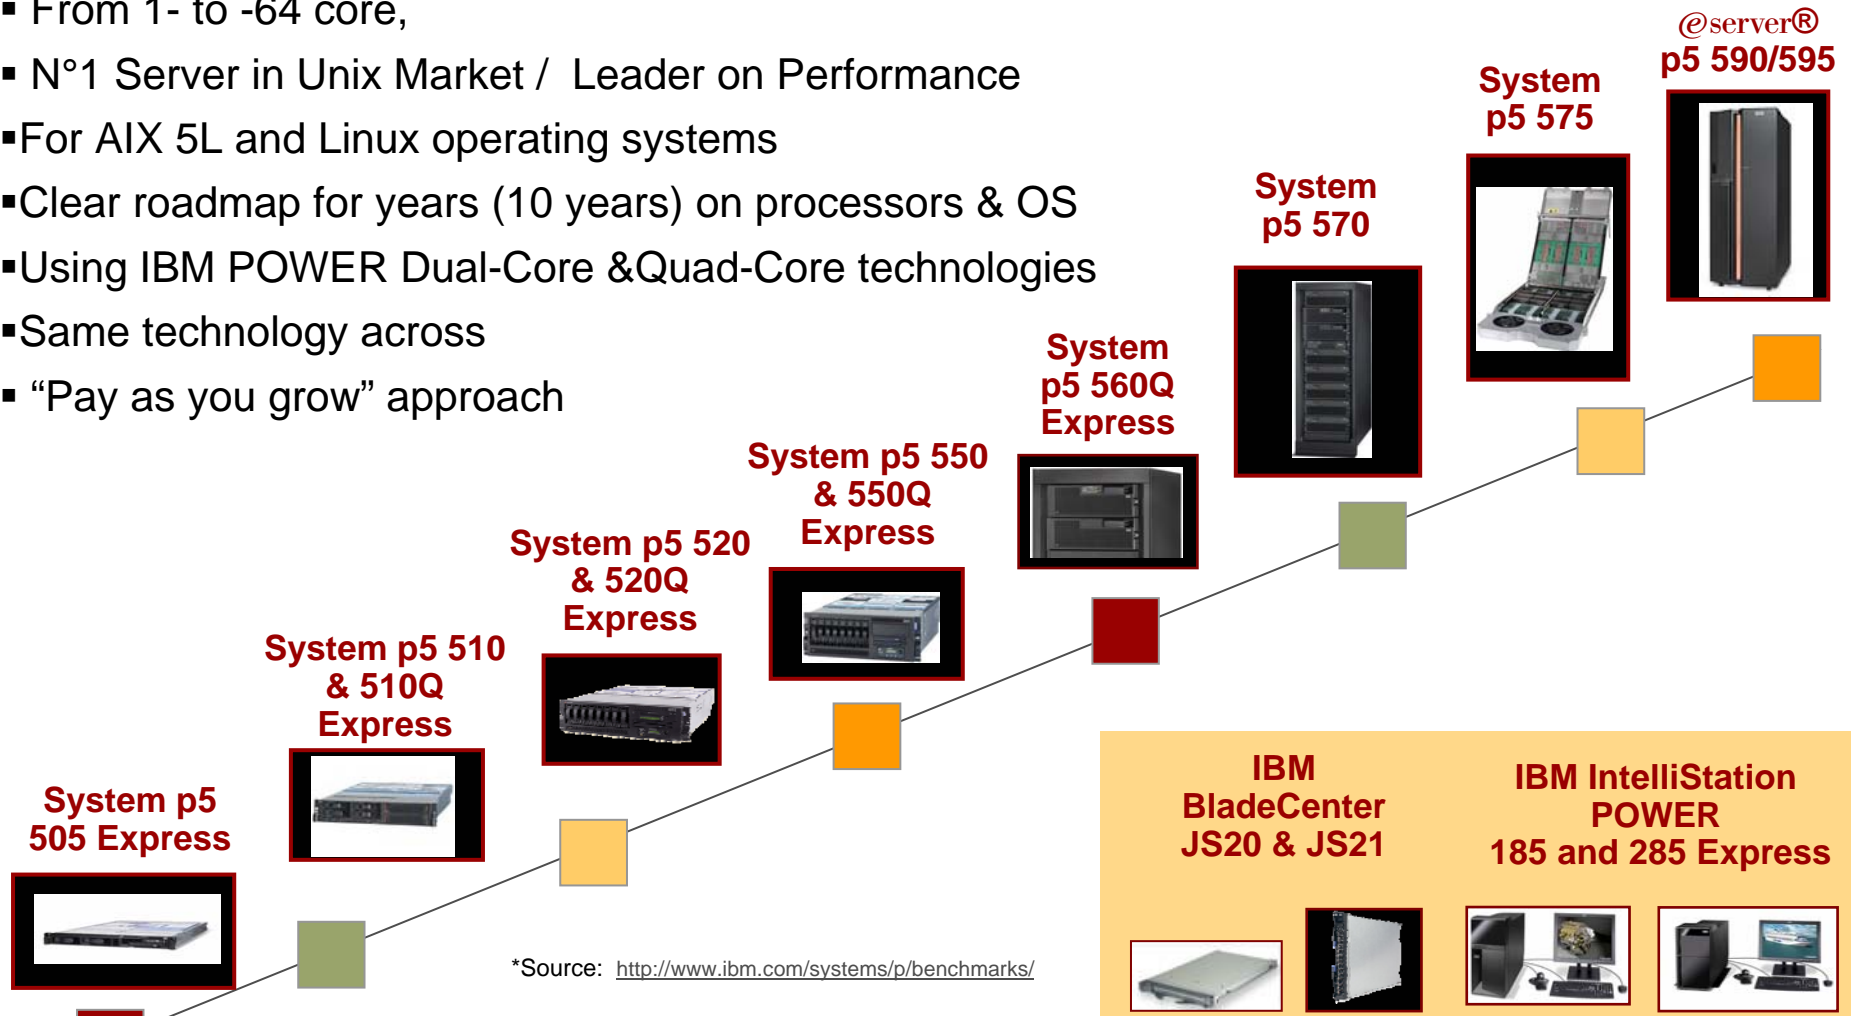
▪ From 1- to -64 core,

▪ N°1 Server in Unix Market / Leader on Performance

▪For AIX 5L and Linux operating systems

▪Clear roadmap for years (10 years) on processors & OS

▪Using IBM POWER Dual-Core &Quad-Core technologies

▪Same technology across

▪ “Pay as you grow” approach

@server®
p5 590/595

System
p5 575

System
p5 570

System
p5 560Q
Express

System p5 550
& 550Q
Express

System p5 520
& 520Q
Express

System p5 510
& 510Q
Express

System p5
505 Express

IBM
BladeCenter
JS20 & JS21

IBM IntelliStation
POWER
185 and 285 Express

*Source: http://www.ibm.com/systems/p/benchmarks/